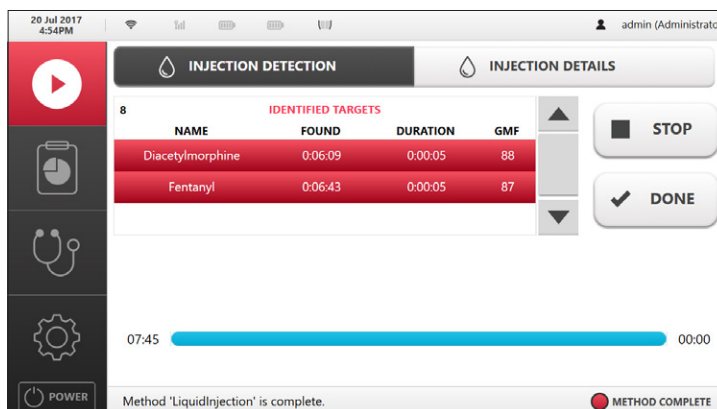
20 Jul 2017
4:54PM

admin (Administrato

INJECTION DETECTION

INJECTION DETAILS

8

IDENTIFIED TARGETS

| NAME | FOUND | DURATION | GMF |
|---|---|---|---|
| Diacetylmorphine | 0:06:09 | 0:00:05 | 88 |
| Fentanyl | 0:06:43 | 0:00:05 | 87 |

STOP

DONE

07:45

00:00

POWER

Method 'LiquidInjection' is complete.

METHOD COMPLETE